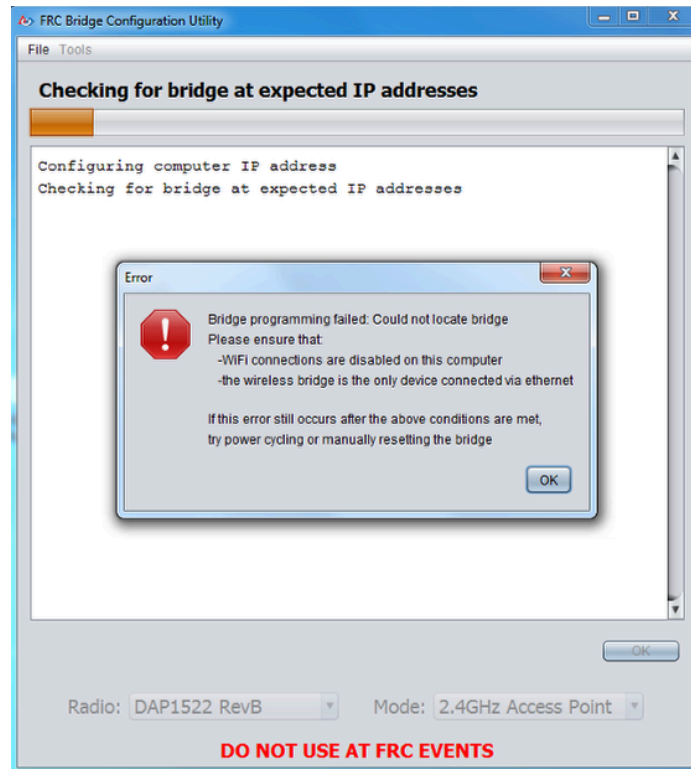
FRC Bridge Configuration Utility

File Tools

Checking for bridge at expected IP addresses

Configuring computer IP address
Checking for bridge at expected IP addresses

Error

Bridge programming failed: Could not locate bridge
Please ensure that:
-WiFi connections are disabled on this computer
-the wireless bridge is the only device connected via ethernet

If this error still occurs after the above conditions are met, try power cycling or manually resetting the bridge

OK

OK

Radio: DAP1522 RevB

Mode: 2.4GHz Access Point

DO NOT USE AT FRC EVENTS